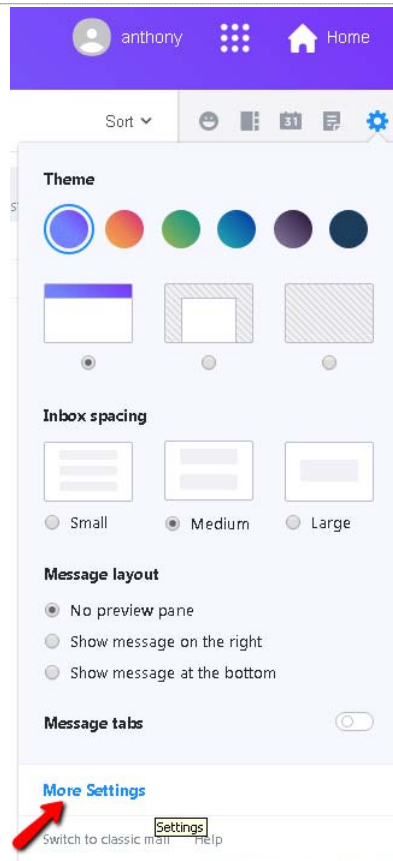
anthony

Home

Sort

31

Theme

Inbox spacing

Small

Medium

Large

Message layout

No preview pane

Show message on the right

Show message at the bottom

Message tabs

More Settings

Switch to classic mail

Settings

Help